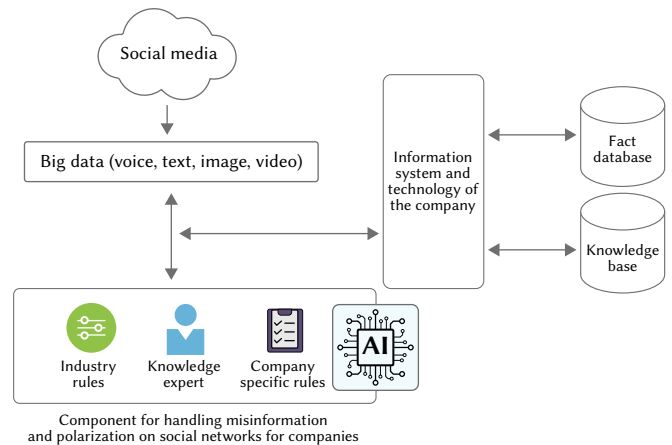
Social media

Big data (voice, text, image, video)

Information system and technology of the company

Fact database

Knowledge base

Industry rules

Knowledge expert

Company specific rules

AI

Component for handling misinformation and polarization on social networks for companies